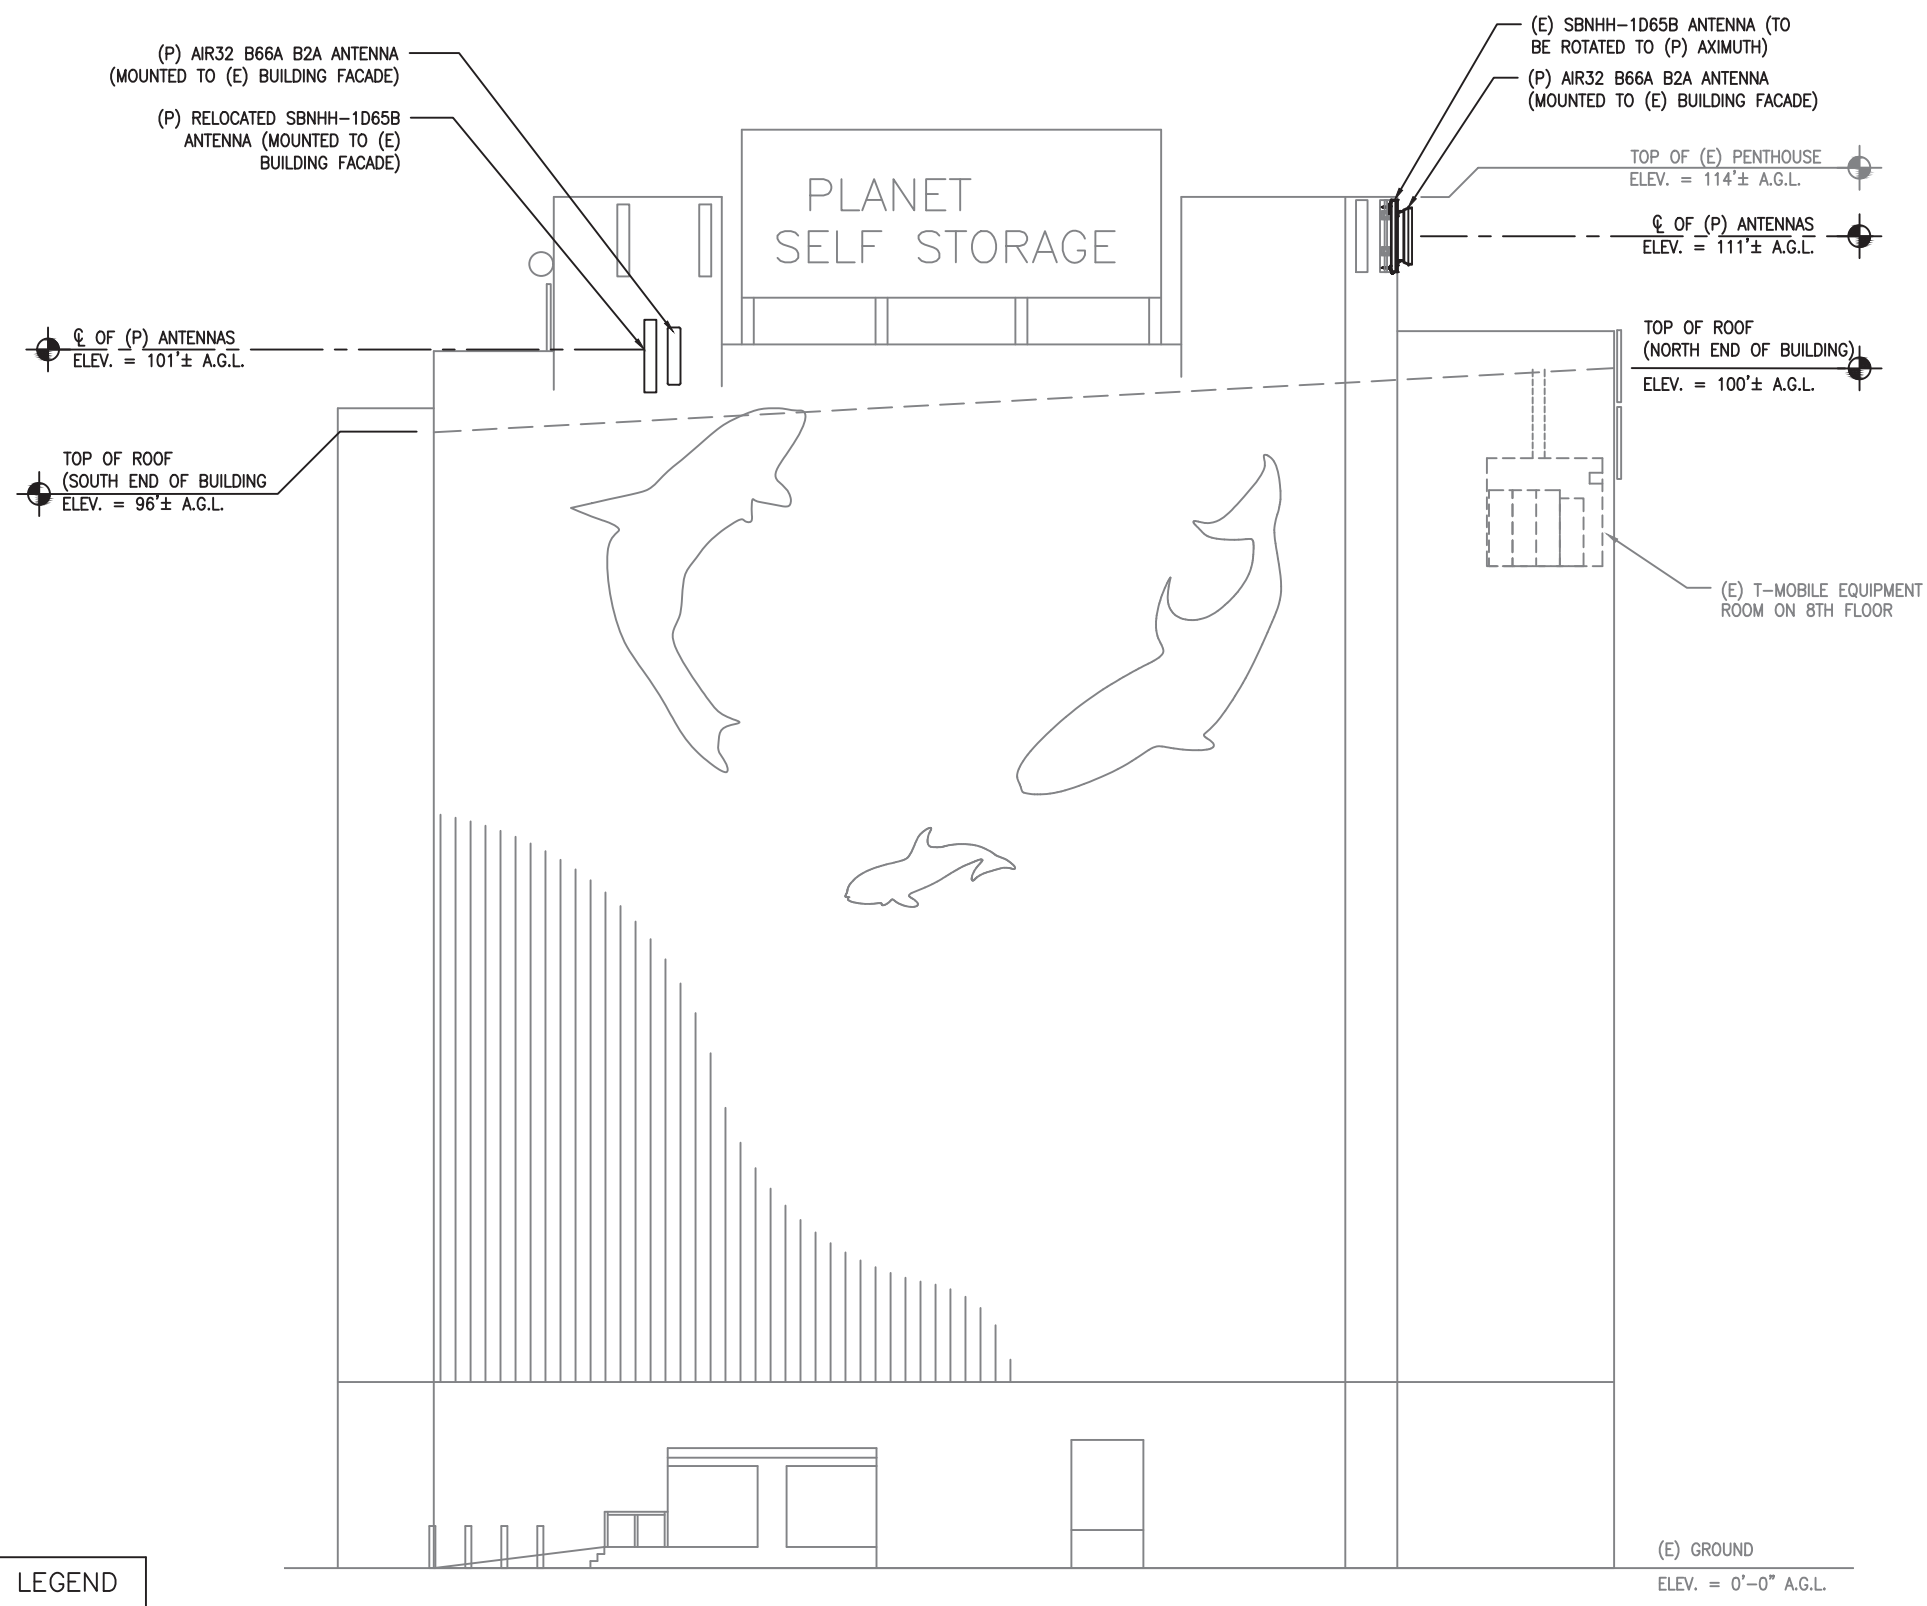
(P) AIR32 B66A B2A ANTENNA (MOUNTED TO (E) BUILDING FACADE)

(P) RELOCATED SBNHH-1D65B ANTENNA (MOUNTED TO (E) BUILDING FACADE)

(E) SBNHH-1D65B ANTENNA (TO BE ROTATED TO (P) AXIMUTH)

(P) AIR32 B66A B2A ANTENNA (MOUNTED TO (E) BUILDING FACADE)

PLANET SELF STORAGE

TOP OF (E) PENTHOUSE
ELEV. = 114'± A.G.L.

℄ OF (P) ANTENNAS
ELEV. = 111'± A.G.L.

℄ OF (P) ANTENNAS
ELEV. = 101'± A.G.L.

TOP OF ROOF
(NORTH END OF BUILDING)
ELEV. = 100'± A.G.L.

TOP OF ROOF
(SOUTH END OF BUILDING
ELEV. = 96'± A.G.L.

(E) T-MOBILE EQUIPMENT ROOM ON 8TH FLOOR

(E) GROUND
ELEV. = 0'-0" A.G.L.

LEGEND